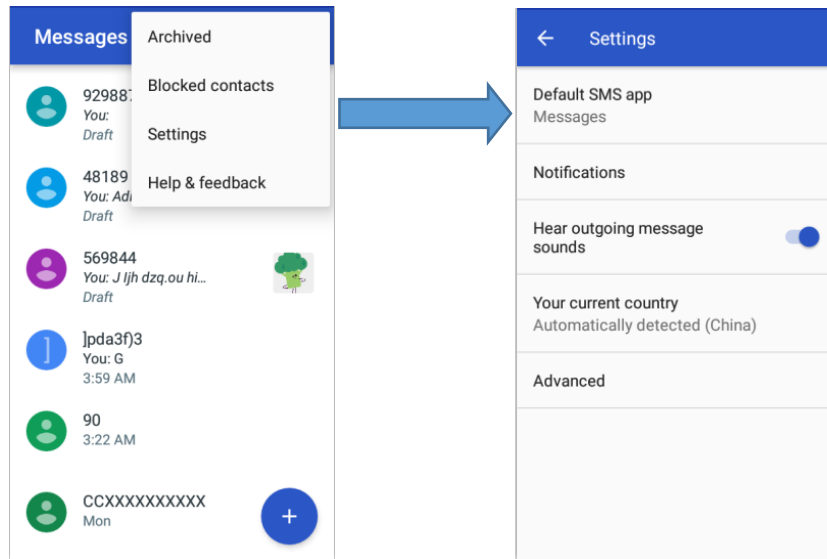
Messages

Archived

Blocked contacts

Settings

Help & feedback

92988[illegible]
You:
Draft

48189
You: Ad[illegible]
Draft

569844
You: J Ijh dzq.ou hi...
Draft

]

]pda3f)3
You: G
3:59 AM

90
3:22 AM

CCXXXXXXXXXX
Mon

+

←

Settings

Default SMS app
Messages

Notifications

Hear outgoing message sounds

Your current country
Automatically detected (China)

Advanced